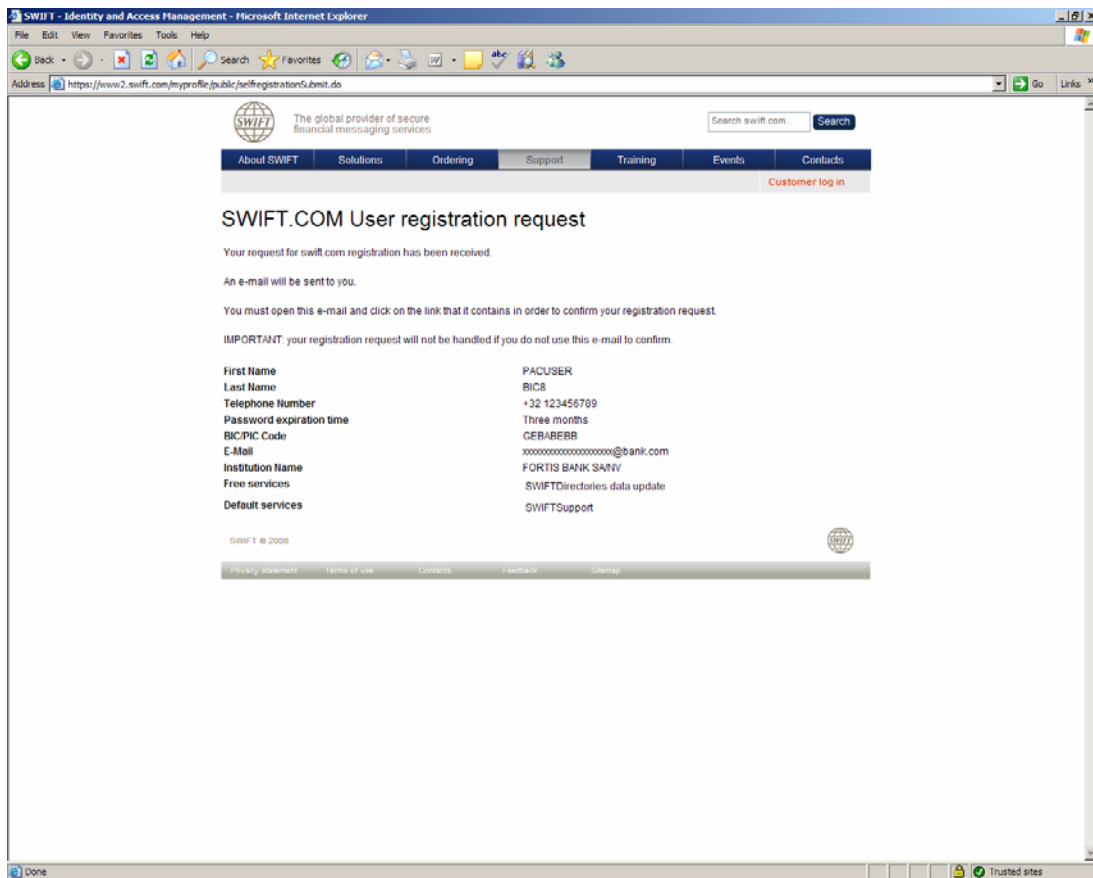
SWIFT - Identity and Access Management - Microsoft Internet Explorer

File Edit View Favorites Tools Help

Back Search Favorites

Address https://www2.swift.com/myprofile/public/selfregistrationSubmit.do Go Links

SWIFT The global provider of secure financial messaging services

Search swift.com... Search

About SWIFT | Solutions | Ordering | Support | Training | Events | Contacts

Customer log in

SWIFT.COM User registration request

Your request for swift.com registration has been received.

An e-mail will be sent to you.

You must open this e-mail and click on the link that it contains in order to confirm your registration request.

IMPORTANT: your registration request will not be handled if you do not use this e-mail to confirm.

| | |
|---|---|
| First Name | PACUSER |
| Last Name | BIC8 |
| Telephone Number | +32 123456789 |
| Password expiration time | Three months |
| BIC/PIC Code | GEBABEBB |
| E-Mail | xxxxxxxxxxxxxxxxxxxxx@bank.com |
| Institution Name | FORTIS BANK SA/NV |
| Free services | SWIFTDirectories data update |
| Default services | SWIFTSupport |

SWIFT © 2008

SWIFT

Privacy statement Terms of use Contacts Feedback Sitemap

Done Trusted sites